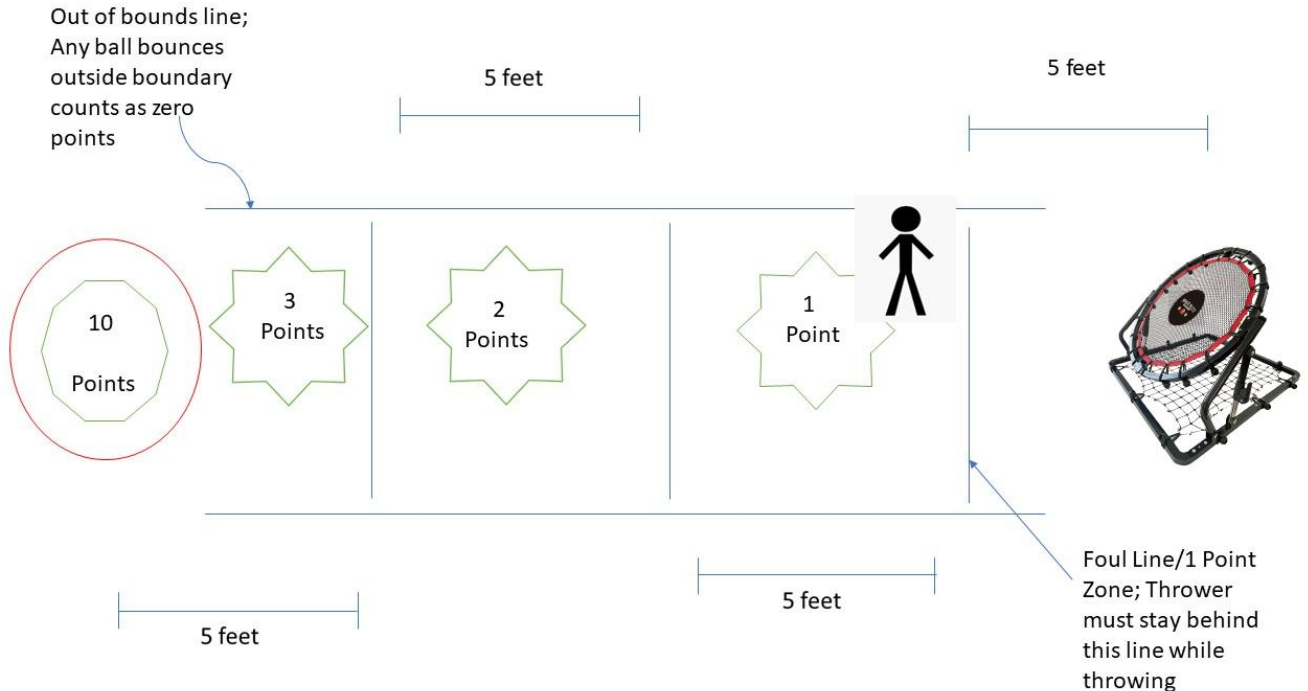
Out of bounds line; Any ball bounces outside boundary counts as zero points

5 feet

5 feet

10

Points

3 Points

2 Points

1 Point

5 feet

5 feet

Foul Line/1 Point Zone; Thrower must stay behind this line while throwing